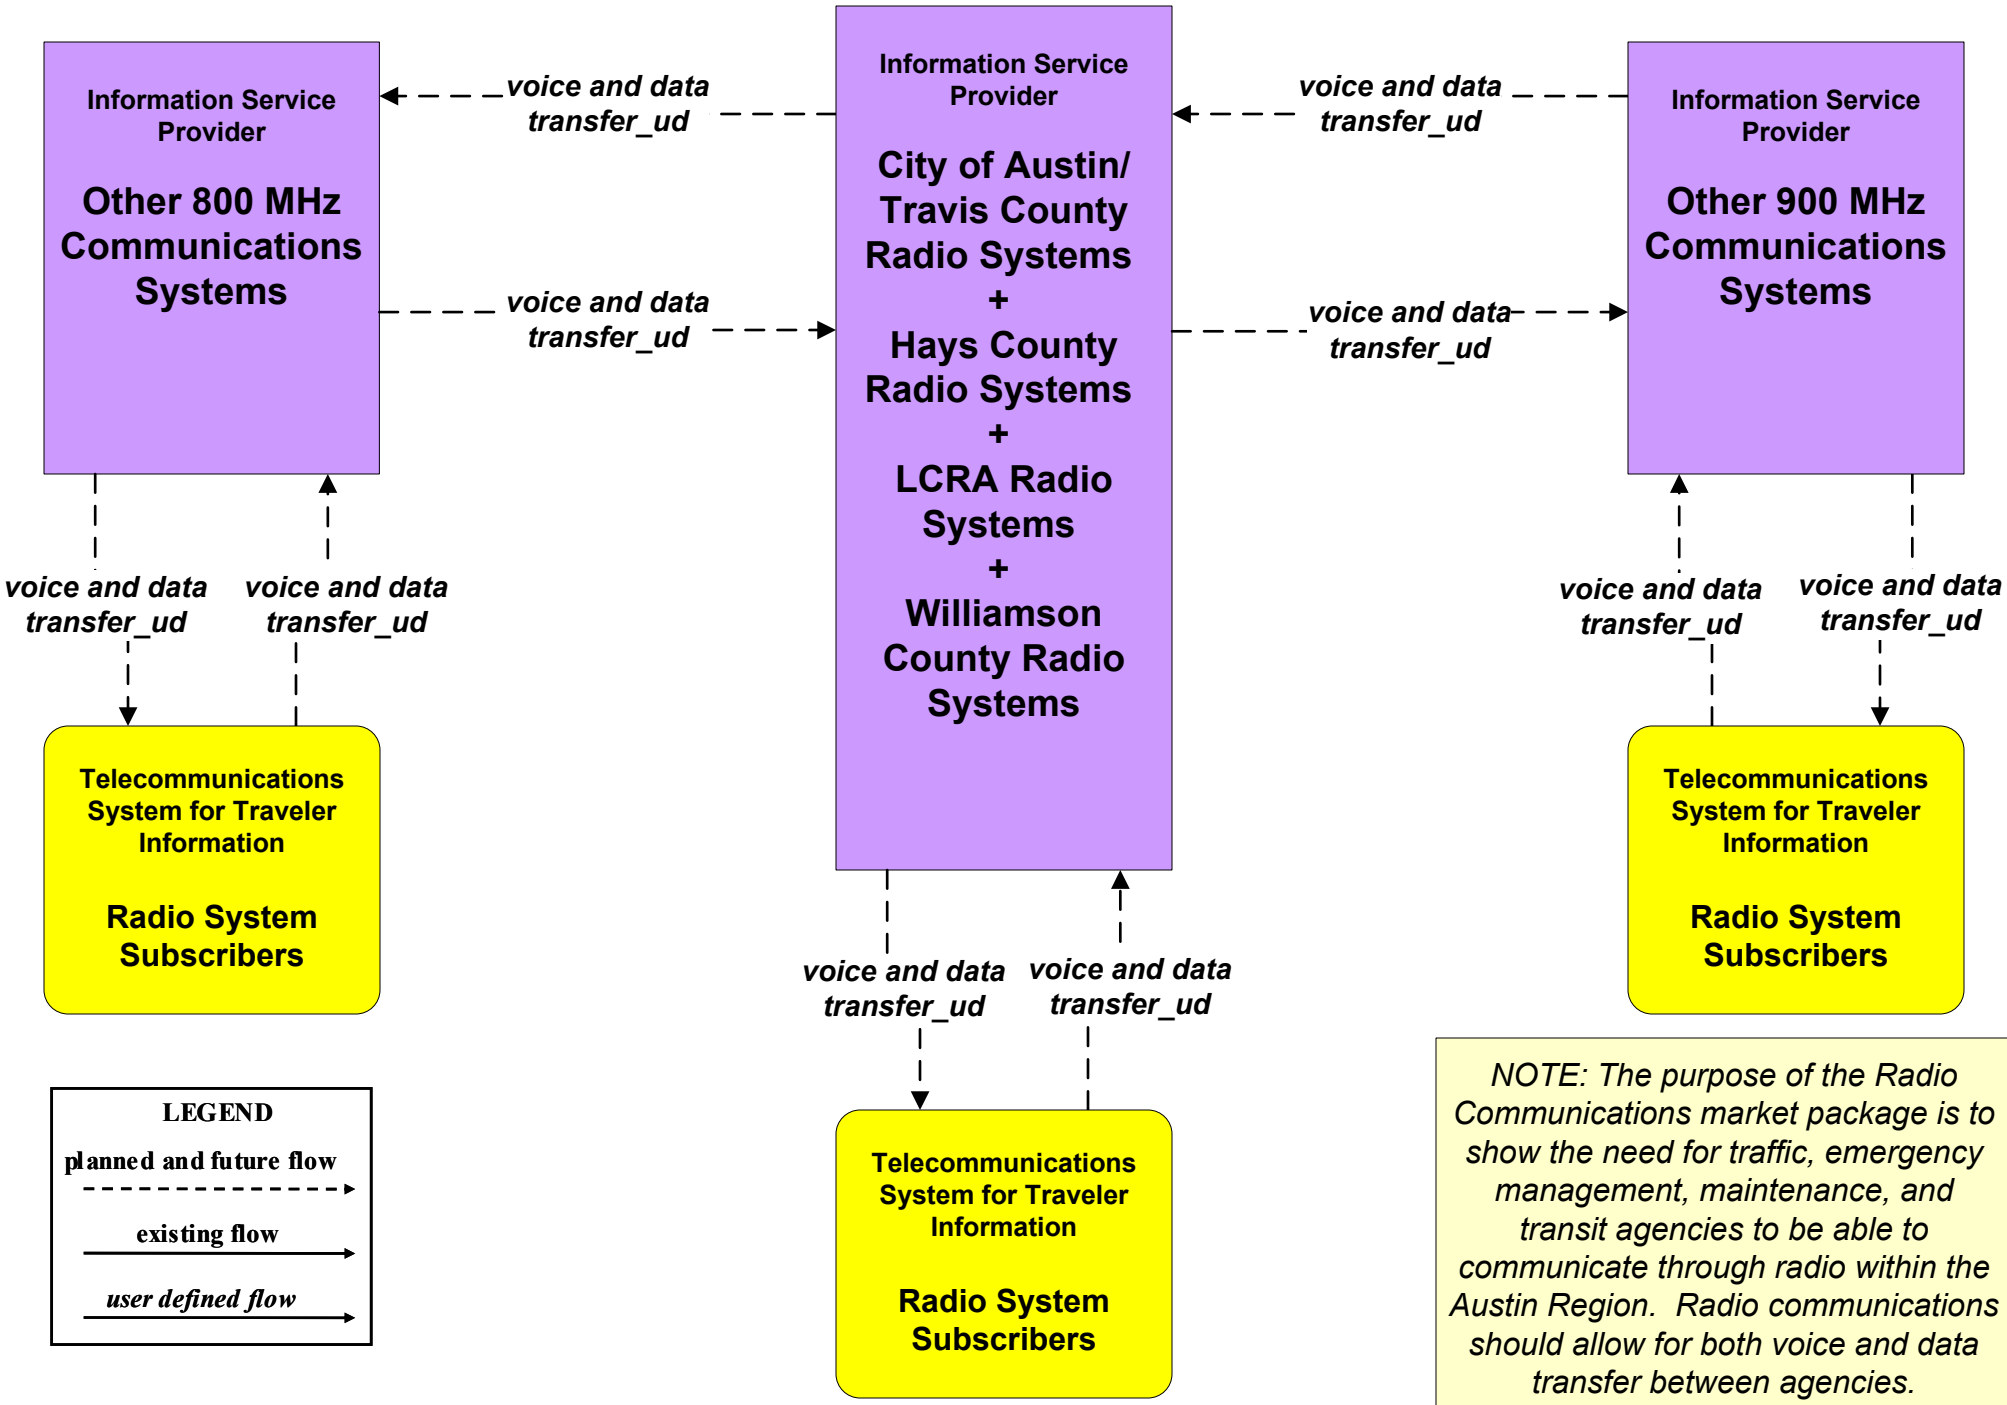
Information Service Provider

Other 800 MHz Communications Systems

voice and data transfer_ud

voice and data transfer_ud

Information Service Provider

City of Austin/ Travis County Radio Systems + Hays County Radio Systems + LCRA Radio Systems + Williamson County Radio Systems

voice and data transfer_ud

voice and data transfer_ud

Information Service Provider

Other 900 MHz Communications Systems

voice and data transfer_ud

voice and data transfer_ud

voice and data transfer_ud

voice and data transfer_ud

voice and data transfer_ud

Telecommunications System for Traveler Information

Radio System Subscribers

Telecommunications System for Traveler Information

Radio System Subscribers

voice and data transfer_ud

voice and data transfer_ud

LEGEND

planned and future flow

existing flow

user defined flow

Telecommunications System for Traveler Information

Radio System Subscribers

NOTE: The purpose of the Radio Communications market package is to show the need for traffic, emergency management, maintenance, and transit agencies to be able to communicate through radio within the Austin Region. Radio communications should allow for both voice and data transfer between agencies.